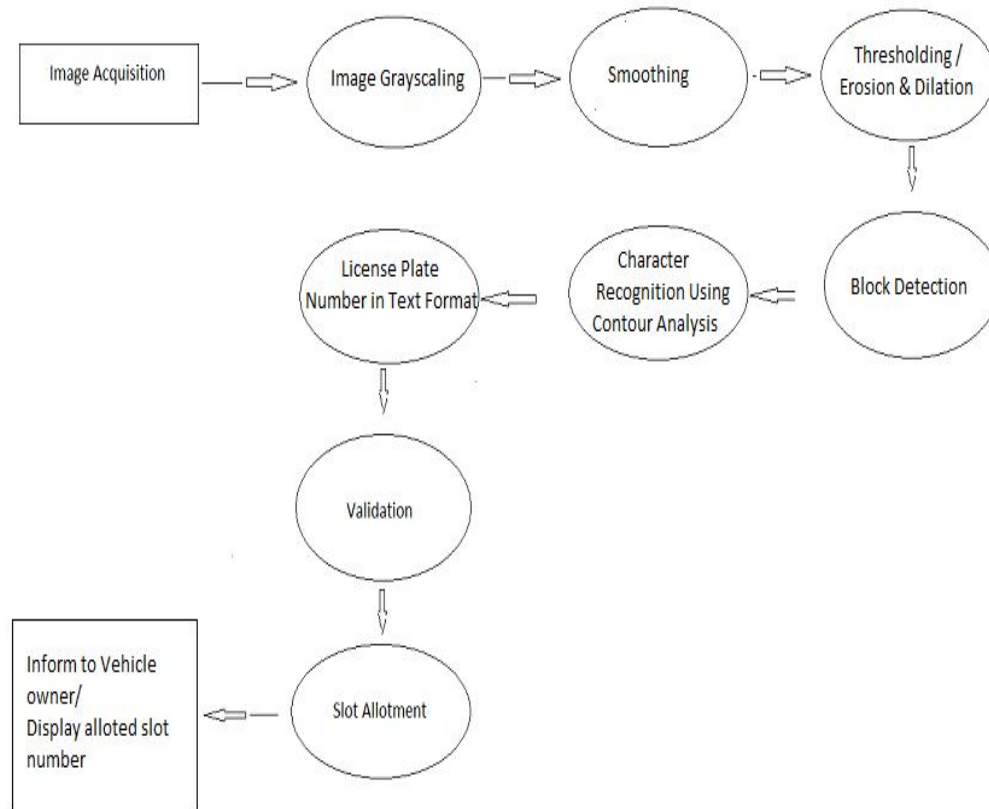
Image Acquisition

Image Grayscaling

Smoothing

Thresholding / Erosion & Dilation

Block Detection

Character Recognition Using Contour Analysis

License Plate Number in Text Format

Validation

Slot Allotment

Inform to Vehicle owner/
Display alloted slot number